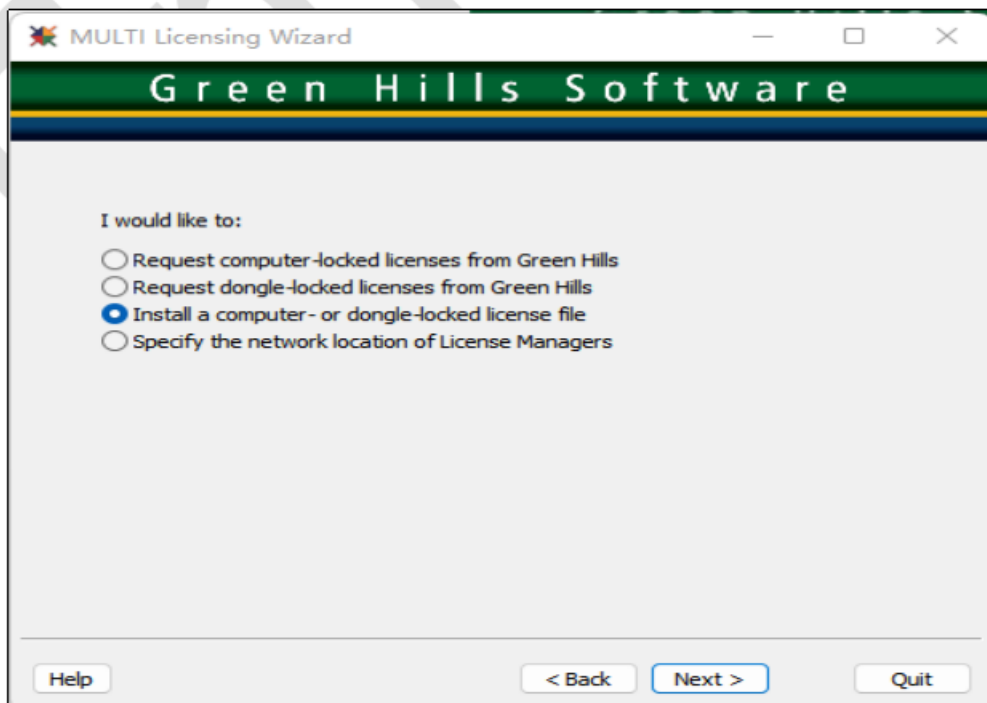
MULTI Licensing Wizard

Green Hills Software

I would like to:

Request computer-locked licenses from Green Hills
Request dongle-locked licenses from Green Hills
Install a computer- or dongle-locked license file
Specify the network location of License Managers

Help
< Back
Next >
Quit